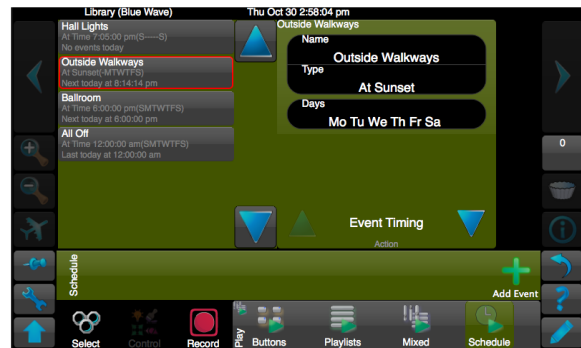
Library (Blue Wave)
Thu Oct 30 2:58:04 pm

Hall Lights
At Time 7:05:00 pm(S-----S)
No events today

Outside Walkways
At Sunset(-MTWTFS)
Next today at 8:14:14 pm

Ballroom
At Time 6:00:00 pm(SMTWTFS)
Next today at 6:00:00 pm

All Off
At Time 12:00:00 am(SMTWTFS)
Last today at 12:00:00 am

Outside Walkways
Name
Outside Walkways
Type
At Sunset
Days
Mo Tu We Th Fr Sa

Event Timing
Action

0

Schedule

Add Event

Select
Control
Record
Play
Buttons
Playlists
Mixed
Schedule